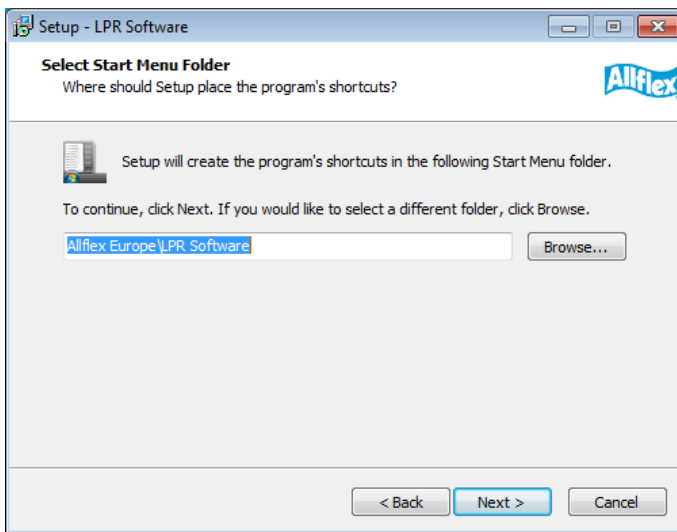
Setup - LPR Software

Select Start Menu Folder
Where should Setup place the program's shortcuts?

Allflex

Setup will create the program's shortcuts in the following Start Menu folder.

To continue, click Next. If you would like to select a different folder, click Browse.

Allflex Europe\LPR Software

Browse...

< Back

Next >

Cancel